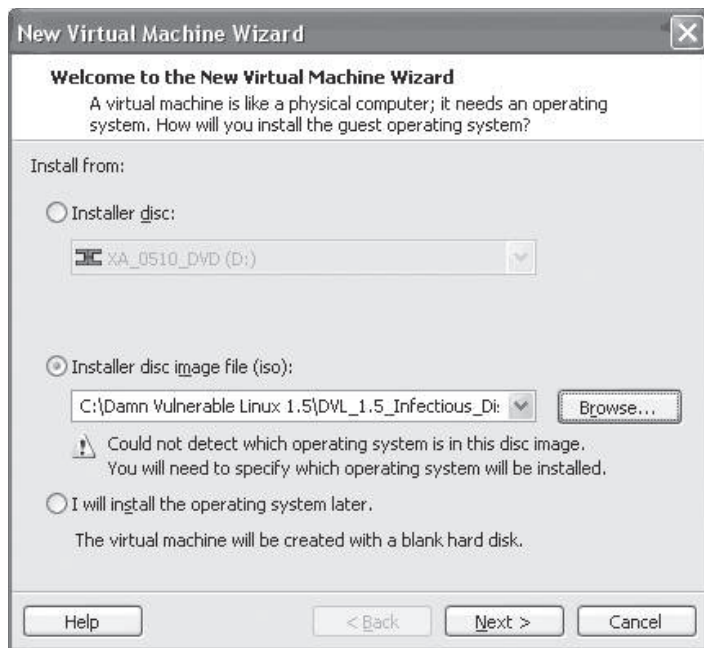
New Virtual Machine Wizard

Welcome to the New Virtual Machine Wizard
A virtual machine is like a physical computer; it needs an operating system. How will you install the guest operating system?

Install from:

Installer disc:

XA_0510_DVD (D:)

Installer disc image file (iso):

C:\Damn Vulnerable Linux 1.5\DVL_1.5_Infectious_Di:

Browse...

Could not detect which operating system is in this disc image. You will need to specify which operating system will be installed.

I will install the operating system later.

The virtual machine will be created with a blank hard disk.

Help

< Back

Next >

Cancel